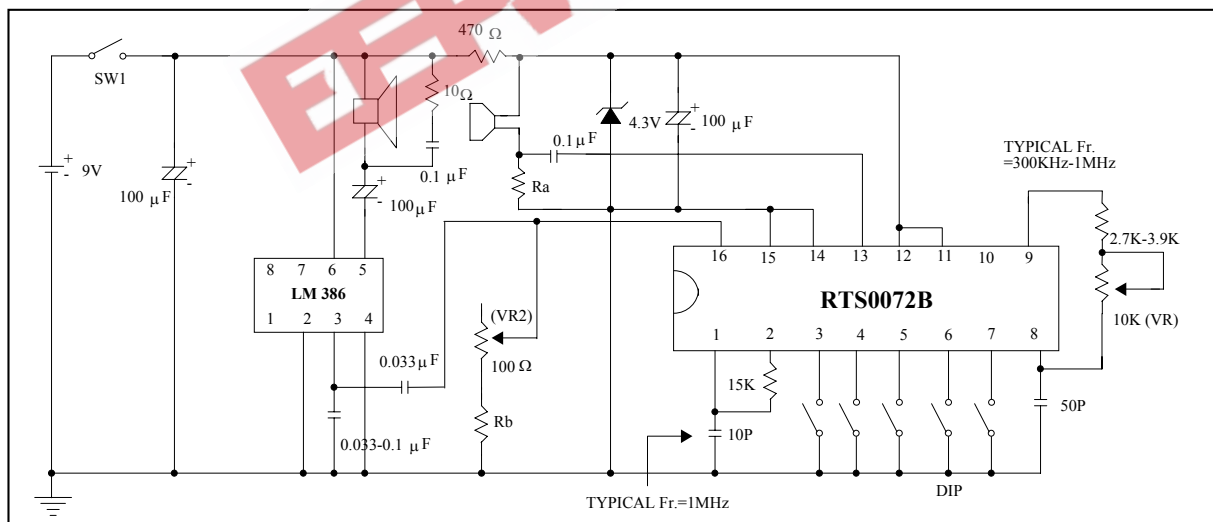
SW1

470 Ω

9V

100 μF

10Ω

0.1 μF

100μF

4.3V

100 μF

0.1 μF

Ra

TYPICAL Fr. =300KHz-1MHz

8 7 6 5

LM 386

1 2 3 4

16 15 14 13 12 11 10 9

RTS0072B

1 2 3 4 5 6 7 8

2.7K-3.9K

10K (VR)

(VR2)

100 Ω

0.033μF

0.033-0.1 μF

Rb

15K

10P

50P

TYPICAL Fr.=1MHz

DIP